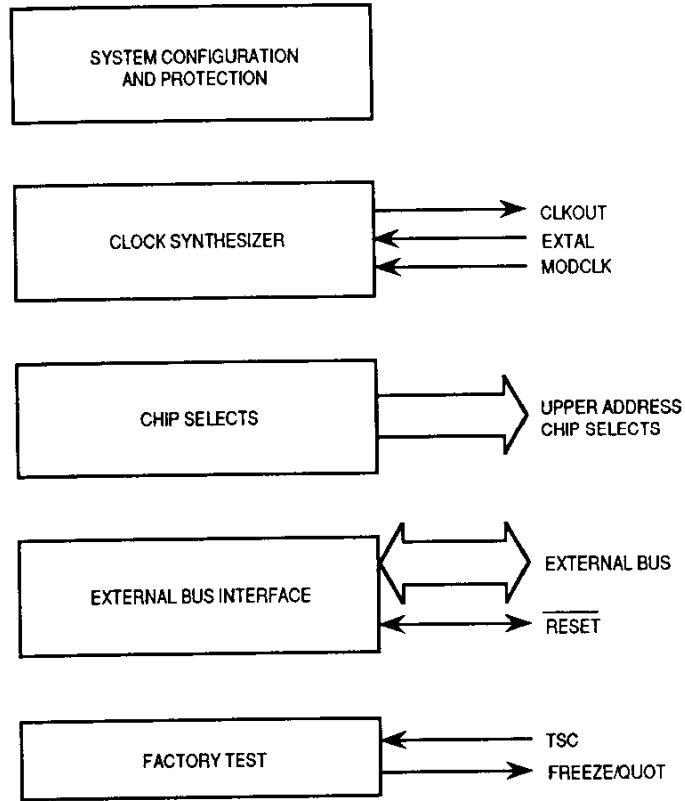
SYSTEM CONFIGURATION AND PROTECTION

CLOCK SYNTHESIZER

CLKOUT

EXTAL

MODCLK

CHIP SELECTS

UPPER ADDRESS CHIP SELECTS

EXTERNAL BUS INTERFACE

EXTERNAL BUS

$\overline{RESET}$

FACTORY TEST

TSC

FREEZE/QUOT